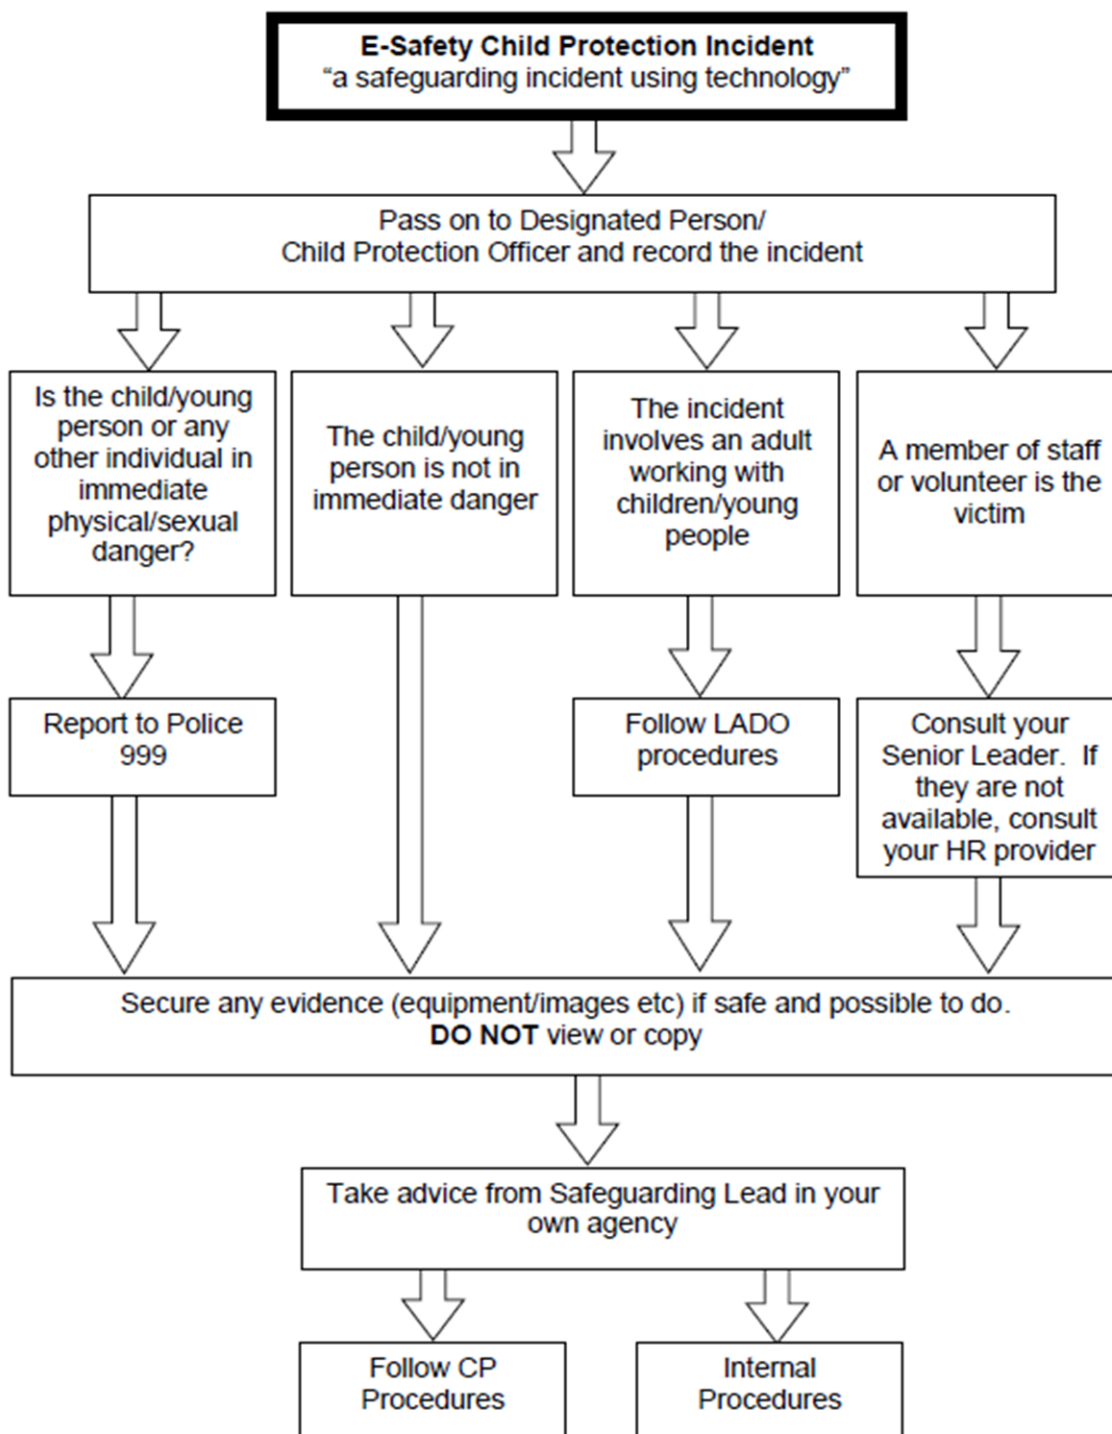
**E-Safety Child Protection Incident**
“a safeguarding incident using technology”

Pass on to Designated Person/
Child Protection Officer and record the incident

Is the child/young person or any other individual in immediate physical/sexual danger?

The child/young person is not in immediate danger

The incident involves an adult working with children/young people

A member of staff or volunteer is the victim

Report to Police 999

Follow LADO procedures

Consult your Senior Leader. If they are not available, consult your HR provider

Secure any evidence (equipment/images etc) if safe and possible to do.
**DO NOT** view or copy

Take advice from Safeguarding Lead in your own agency

Follow CP Procedures

Internal Procedures